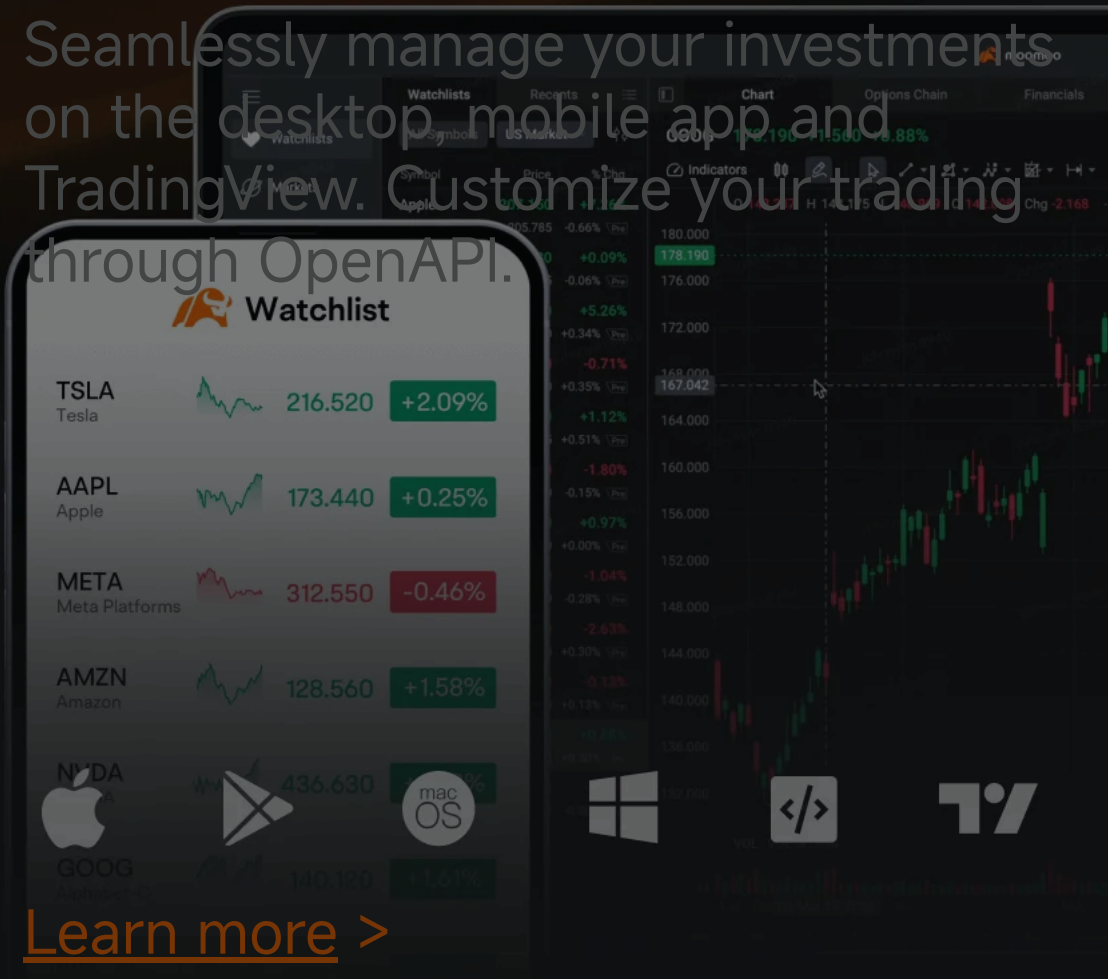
Seamlessly manage your investments on the desktop, mobile app and TradingView. Customize your trading through OpenAPI.

moomoo

Watchlists Recents

Chart Options Chain Financials

Watchlist

TSLA
Tesla
216.520
+2.09%

AAPL
Apple
173.440
+0.25%

META
Meta Platforms
312.550
-0.46%

AMZN
Amazon
128.560
+1.58%

NVDA
436.630

GOOG
140.120
+1.61%

Indicators

178.190
176.000
172.000
167.042
164.000
160.000
156.000
152.000
148.000
144.000
140.000

mac OS

Learn more >